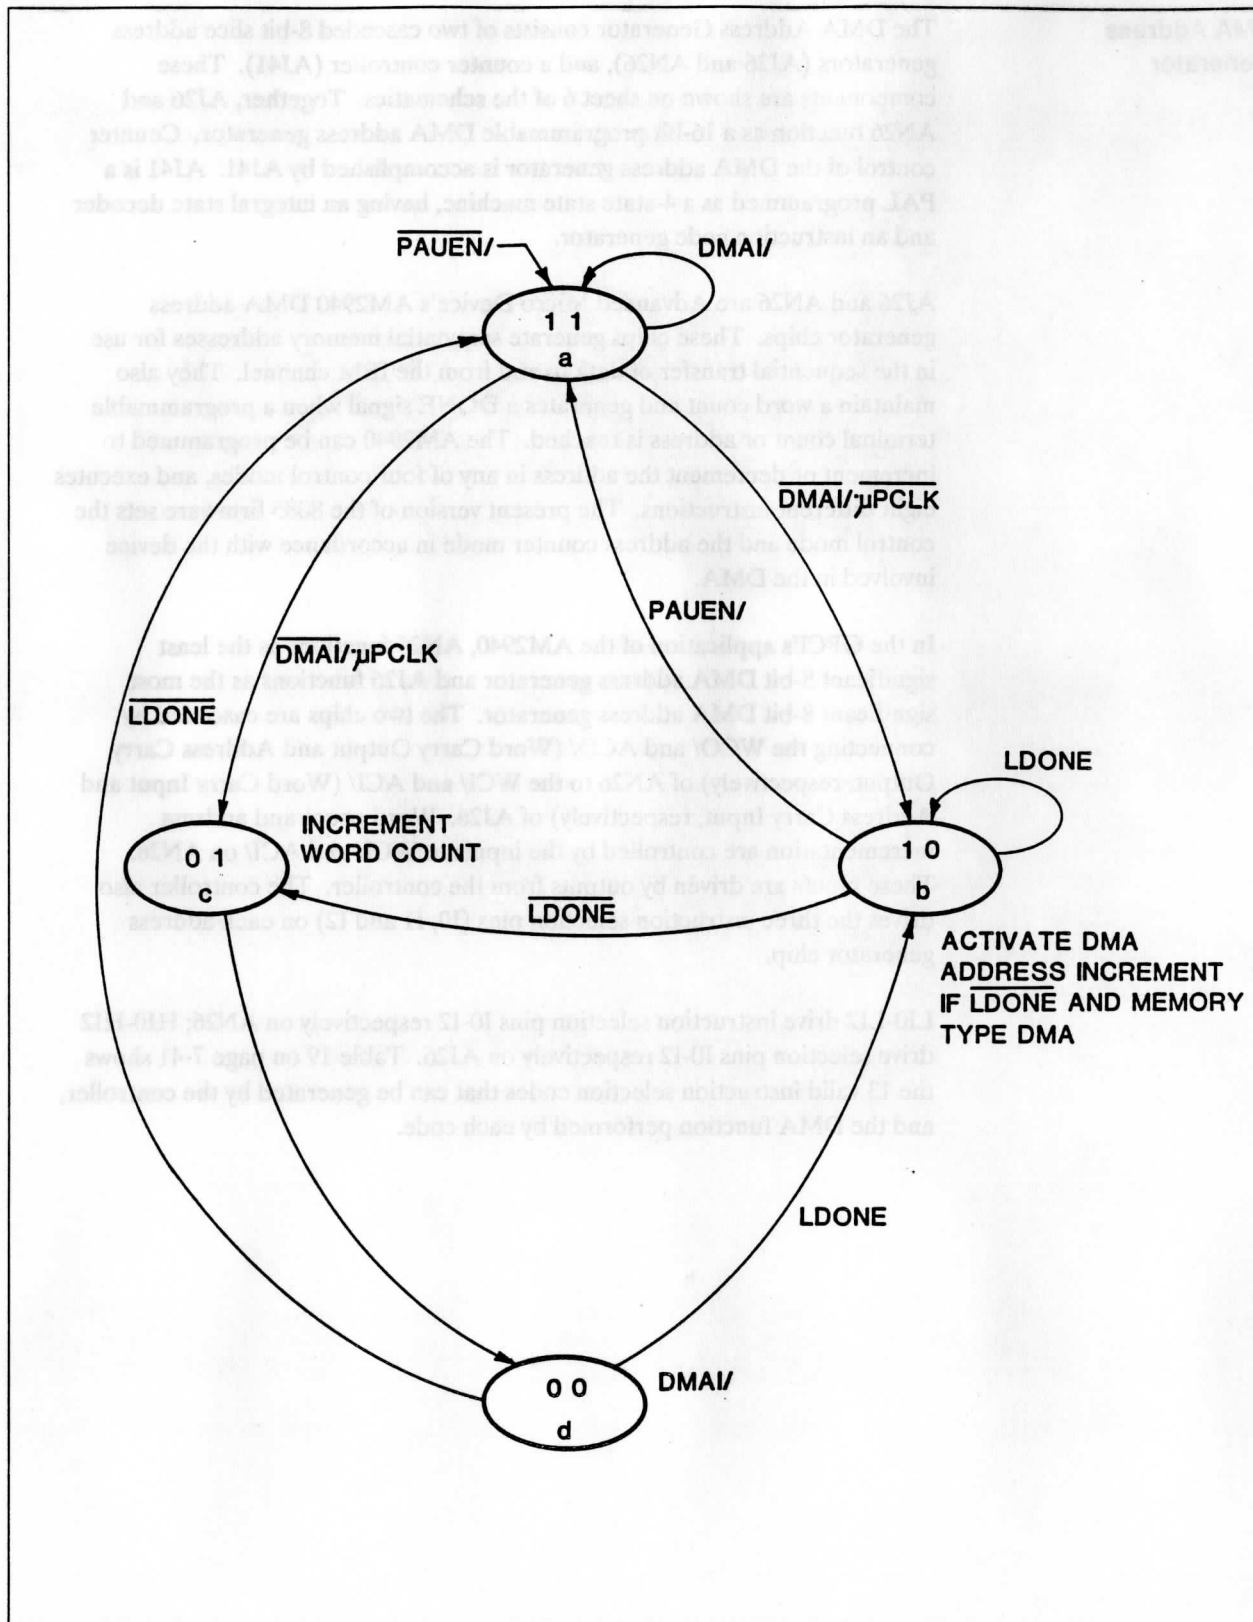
PAUEN/

DMAI/

1 1
a

$\overline{\text{DMAI/}}$·µPCLK

PAUEN/

$\overline{\text{DMAI/}}$·µPCLK

$\overline{\text{LDONE}}$

LDONE

INCREMENT
WORD COUNT

0 1
c

$\overline{\text{LDONE}}$

1 0
b

ACTIVATE DMA
ADDRESS INCREMENT
IF $\overline{\text{LDONE}}$ AND MEMORY
TYPE DMA

LDONE

0 0
d

DMAI/